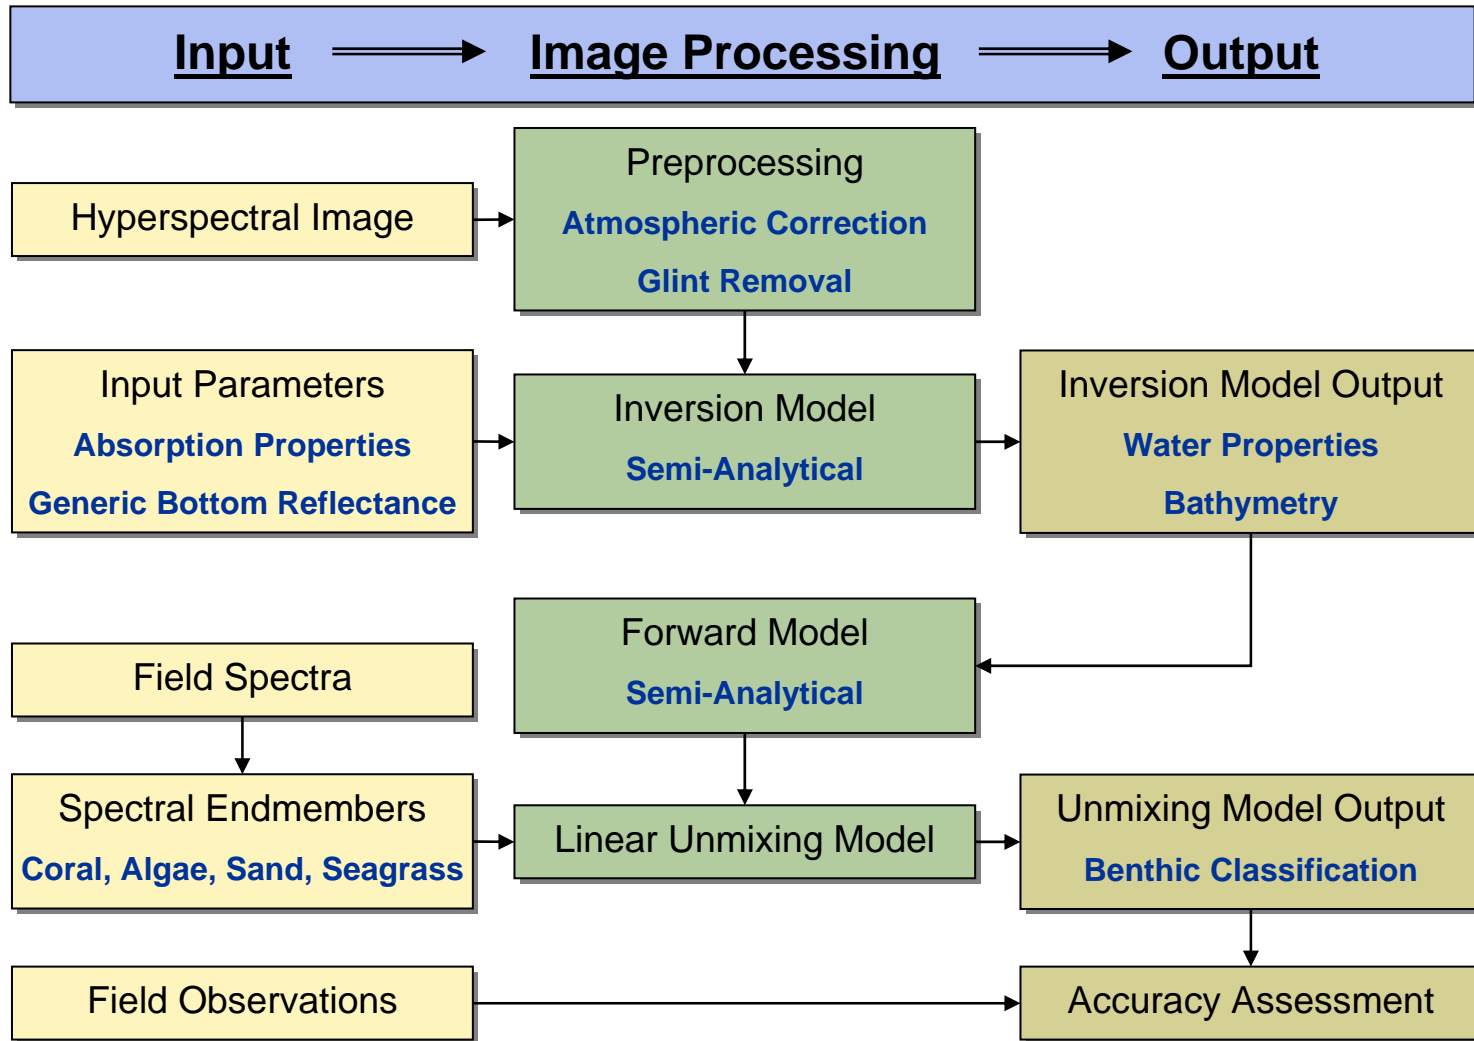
Input Image Processing Output

Hyperspectral Image

Preprocessing
Atmospheric Correction
Glint Removal

Input Parameters
Absorption Properties
Generic Bottom Reflectance

Inversion Model
Semi-Analytical

Inversion Model Output
Water Properties
Bathymetry

Forward Model
Semi-Analytical

Field Spectra

Spectral Endmembers
Coral, Algae, Sand, Seagrass

Linear Unmixing Model

Unmixing Model Output
Benthic Classification

Field Observations

Accuracy Assessment